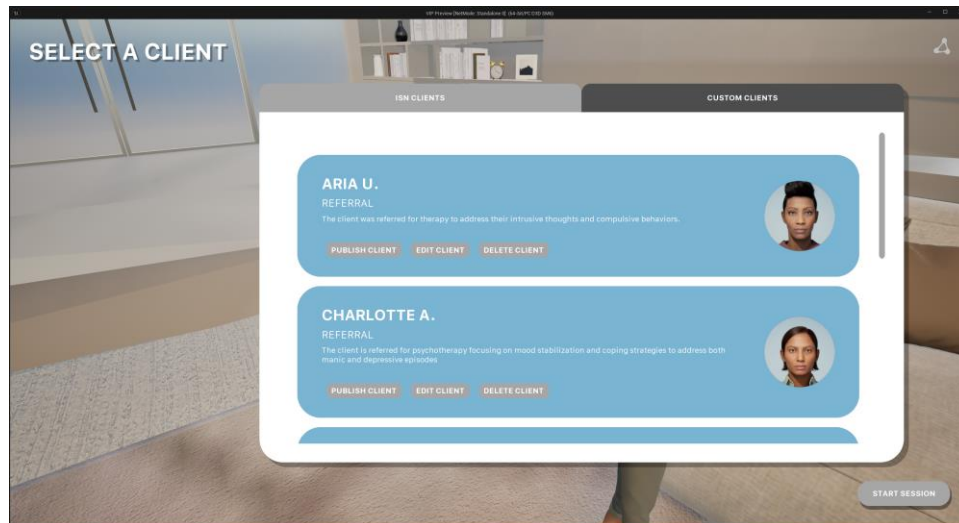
VIP Preview [NetMode: Standalone 0] (64-bit/PC D3D SM6)

SELECT A CLIENT

ISN CLIENTS

CUSTOM CLIENTS

ARIA U.

REFERRAL

The client was referred for therapy to address their intrusive thoughts and compulsive behaviors.

PUBLISH CLIENT EDIT CLIENT DELETE CLIENT

CHARLOTTE A.

REFERRAL

The client is referred for psychotherapy focusing on mood stabilization and coping strategies to address both manic and depressive episodes

PUBLISH CLIENT EDIT CLIENT DELETE CLIENT

START SESSION